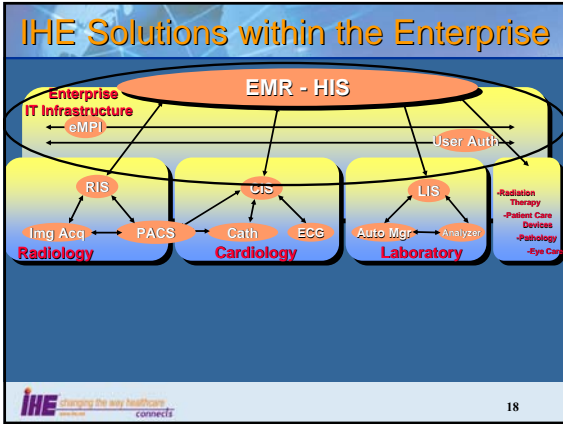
IHE Solutions within the Enterprise

EMR - HIS

Enterprise IT Infrastructure

eMPI

User Auth

RIS

CIS

LIS

-Radiation Therapy
-Patient Care Devices
-Pathology
-Eye Care

Img Acq

PACS

Cath

ECG

Auto Mgr

Analyzer

Radiology

Cardiology

Laboratory

IHE changing the way healthcare connects

18